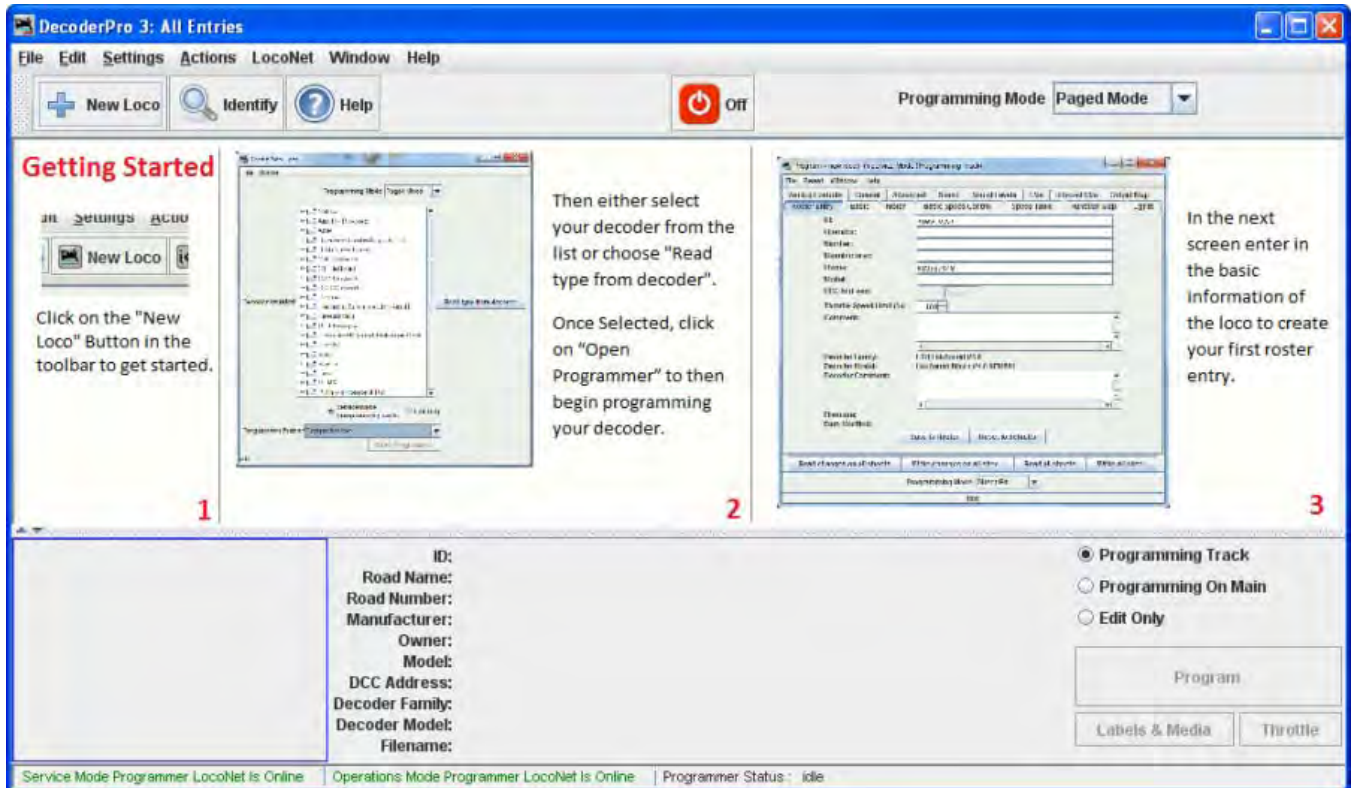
DecoderPro 3: All Entries

File Edit Settings Actions LocoNet Window Help

New Loco Identify Help

Off

Programming Mode Paged Mode

Getting Started

Settings Actio

New Loco

Click on the "New Loco" Button in the toolbar to get started.

1

Then either select your decoder from the list or choose "Read type from decoder".

Once Selected, click on "Open Programmer" to then begin programming your decoder.

2

In the next screen enter in the basic information of the loco to create your first roster entry.

3

ID:
Road Name:
Road Number:
Manufacturer:
Owner:
Model:
DCC Address:
Decoder Family:
Decoder Model:
Filename:

Programming Track
Programming On Main
Edit Only

Program

Labels & Media

Throttle

Service Mode Programmer LocoNet Is Online | Operations Mode Programmer LocoNet Is Online | Programmer Status : idle